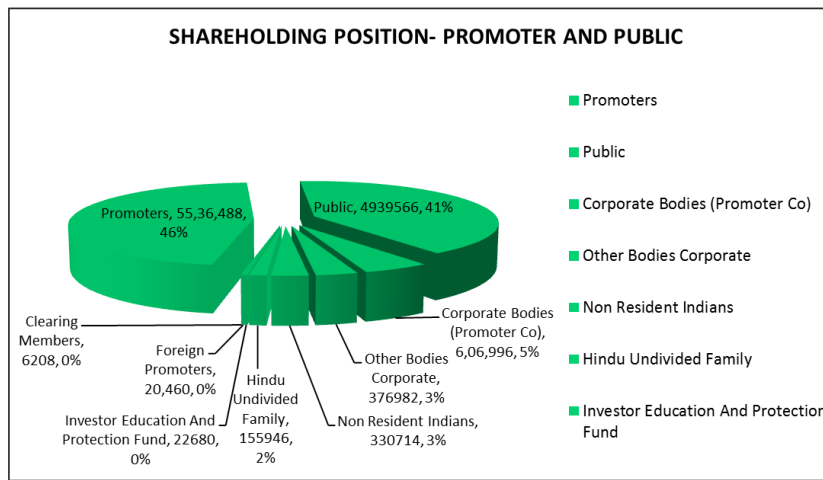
SHAREHOLDING POSITION- PROMOTER AND PUBLIC

Promoters, 55,36,488, 46%

Public, 4939566, 41%

Corporate Bodies (Promoter Co), 6,06,996, 5%

Other Bodies Corporate, 376982, 3%

Non Resident Indians, 330714, 3%

Hindu Undivided Family, 155946, 2%

Investor Education And Protection Fund, 22680, 0%

Foreign Promoters, 20,460, 0%

Clearing Members, 6208, 0%

Promoters

Public

Corporate Bodies (Promoter Co)

Other Bodies Corporate

Non Resident Indians

Hindu Undivided Family

Investor Education And Protectio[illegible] Fund